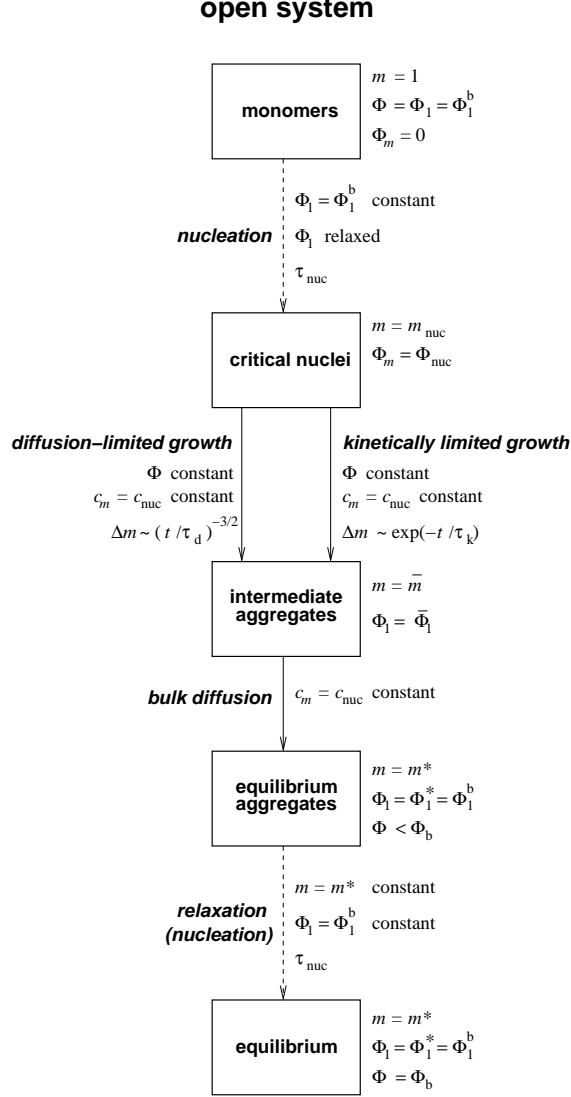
open system

monomers

$m = 1$
$\Phi = \Phi_1 = \Phi_1^b$
$\Phi_m = 0$

nucleation

$\Phi_1 = \Phi_1^b$ constant
$\Phi_1$ relaxed
$\tau_{nuc}$

critical nuclei

$m = m_{nuc}$
$\Phi_m = \Phi_{nuc}$

diffusion–limited growth

$\Phi$ constant
$c_m = c_{nuc}$ constant
$\Delta m \sim (t/\tau_d)^{-3/2}$

kinetically limited growth

$\Phi$ constant
$c_m = c_{nuc}$ constant
$\Delta m \sim \exp(-t/\tau_k)$

intermediate aggregates

$m = \bar{m}$
$\Phi_1 = \bar{\Phi}_1$

bulk diffusion

$c_m = c_{nuc}$ constant

equilibrium aggregates

$m = m^*$
$\Phi_1 = \Phi_1^* = \Phi_1^b$
$\Phi < \Phi_b$

relaxation (nucleation)

$m = m^*$ constant
$\Phi_1 = \Phi_1^b$ constant
$\tau_{nuc}$

equilibrium

$m = m^*$
$\Phi_1 = \Phi_1^* = \Phi_1^b$
$\Phi = \Phi_b$